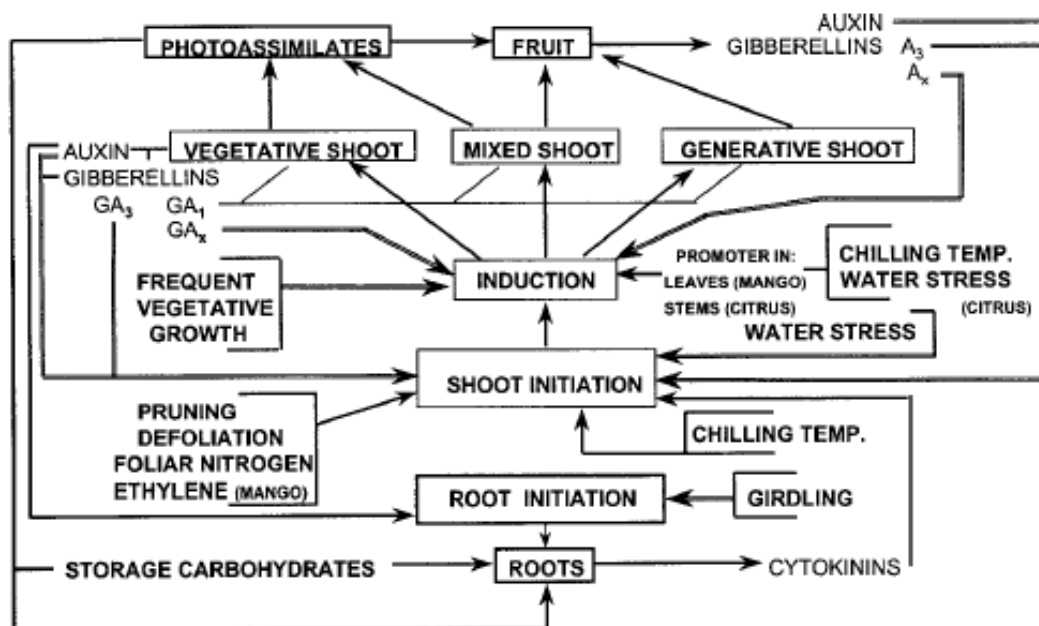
PHOTOASSIMILATES
FRUIT
AUXIN
GIBBERELLINS $A_3$
$A_x$
AUXIN
VEGETATIVE SHOOT
MIXED SHOOT
GENERATIVE SHOOT
GIBBERELLINS
$GA_3$
$GA_1$
$GA_x$
FREQUENT VEGETATIVE GROWTH
INDUCTION
PROMOTER IN: LEAVES (MANGO) STEMS (CITRUS)
CHILLING TEMP. WATER STRESS (CITRUS)
WATER STRESS
SHOOT INITIATION
PRUNING DEFOLIATION FOLIAR NITROGEN ETHYLENE (MANGO)
CHILLING TEMP.
ROOT INITIATION
GIRDLING
STORAGE CARBOHYDRATES
ROOTS
CYTOKININS